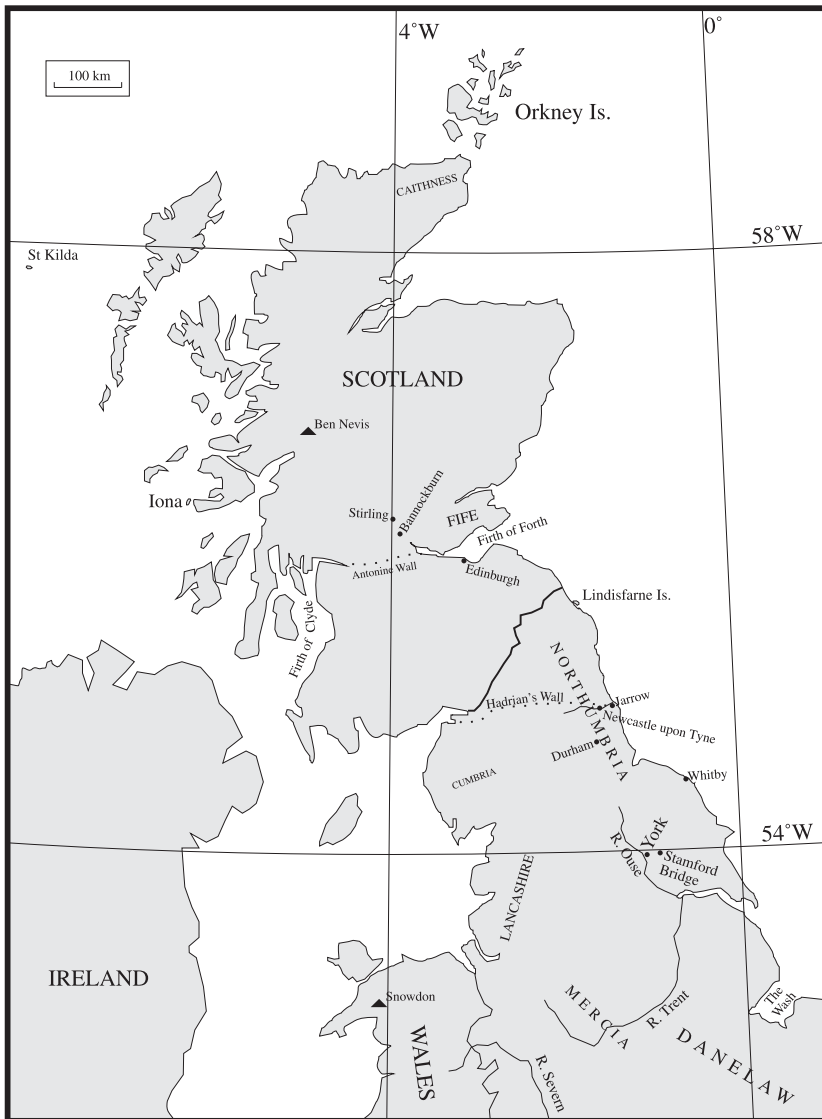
4°W
0°
100 km
Orkney Is.
CAITHNESS
58°W
St Kilda
SCOTLAND
Ben Nevis
Iona
Stirling
Bannockburn
FIFE
Firth of Forth
Antonine Wall
Edinburgh
Lindisfarne Is.
Firth of Clyde
NORTHUMBRIA
Hadrian's Wall
Jarrow
Newcastle upon Tyne
Durham
CUMBRIA
Whitby
54°W
York
R. Ouse
Stamford Bridge
LANCASHIRE
IRELAND
Snowdon
WALES
MERCIA
R. Trent
The Wash
DANELAW
R. Severn